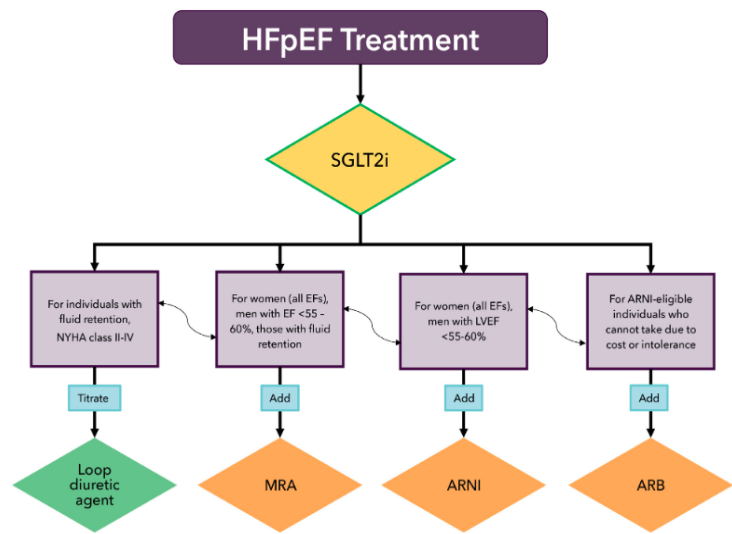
HFpEF Treatment

SGLT2i

For individuals with fluid retention, NYHA class II-IV

Titrate

Loop diuretic agent

For women (all EFs), men with EF <55 – 60%, those with fluid retention

Add

MRA

For women (all EFs), men with LVEF <55-60%

Add

ARNI

For ARNI-eligible individuals who cannot take due to cost or intolerance

Add

ARB